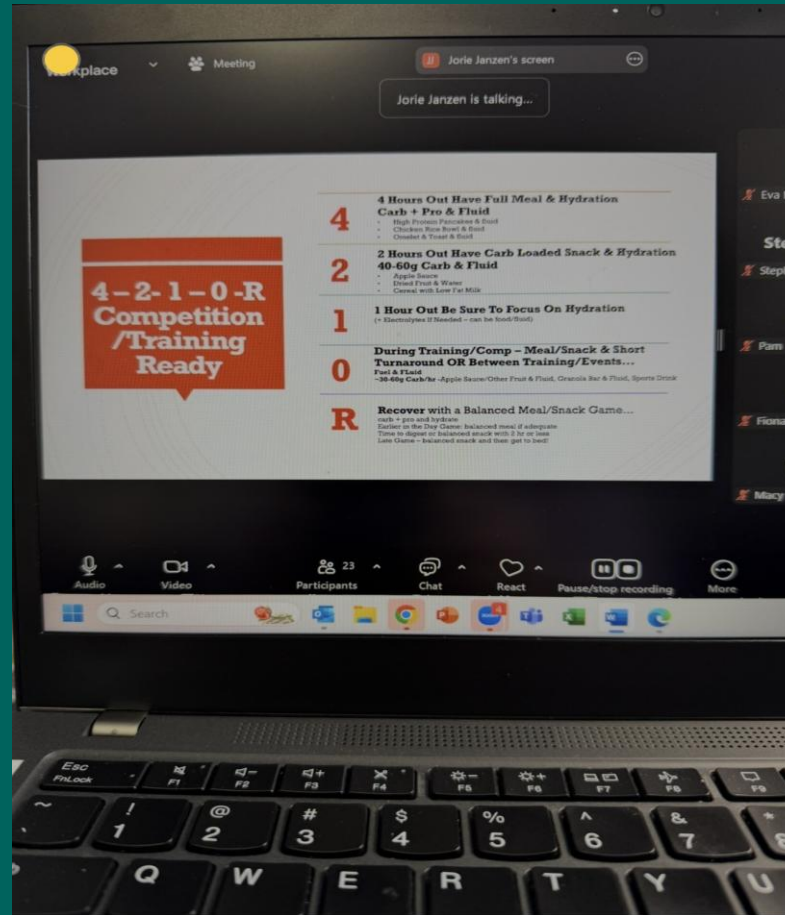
Workplace Meeting

Jorie Janzen's screen

Jorie Janzen is talking...

4-2-1-0-R Competition /Training Ready

4 4 Hours Out Have Full Meal & Hydration Carb + Pro & Fluid
- High Protein Pancakes & fluid
- Chicken Rice Bowl & fluid
- Omelet & Toast & fluid

2 2 Hours Out Have Carb Loaded Snack & Hydration 40-60g Carb & Fluid
- Apple Sauce
- Dried Fruit & Water
- Cereal with Low Fat Milk

1 1 Hour Out Be Sure To Focus On Hydration
(+ Electrolytes if Needed - can be food/fluid)

0 During Training/Comp – Meal/Snack & Short Turnaround OR Between Training/Events...
Fuel & Fluid
~30-60g Carb/hr -Apple Sauce/Other Fruit & Fluid, Granola Bar & Fluid, Sports Drink

R Recover with a Balanced Meal/Snack Game...
carb + pro and hydrate
Earlier in the Day Game: balanced meal if adequate
Time to digest or balanced snack with 2 hr or less
Late Game – balanced snack and then get to bed!

Eva

Ste

Steph

Pam

Fiona

Macy

Audio Video 23 Participants Chat React Pause/stop recording More

Search

Esc FnLock F1 F2 F3 F4 F5 F6 F7 F8 F9
~ ! 1 @ 2 # 3 $ 4 % 5 ^ 6 & 7
Q W E R T Y U